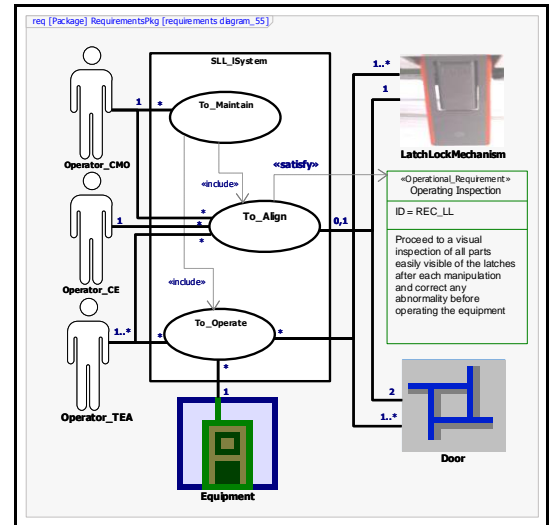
req [Package] RequirementsPkg [requirements diagram_55]

SLL_ISystem

To_Maintain

«include»

«satisfy»

To_Align

«include»

To_Operate

Operator_CMO

Operator_CE

Operator_TEA

1 *

1 *

1..* *

*

*

0,1

*

1

1..*

1

2

1..*

LatchLockMechanism

«Operational_Requirement»
Operating Inspection

ID = REC_LL

Proceed to a visual inspection of all parts easily visible of the latches after each manipulation and correct any abnormality before operating the equipment

Door

Equipment